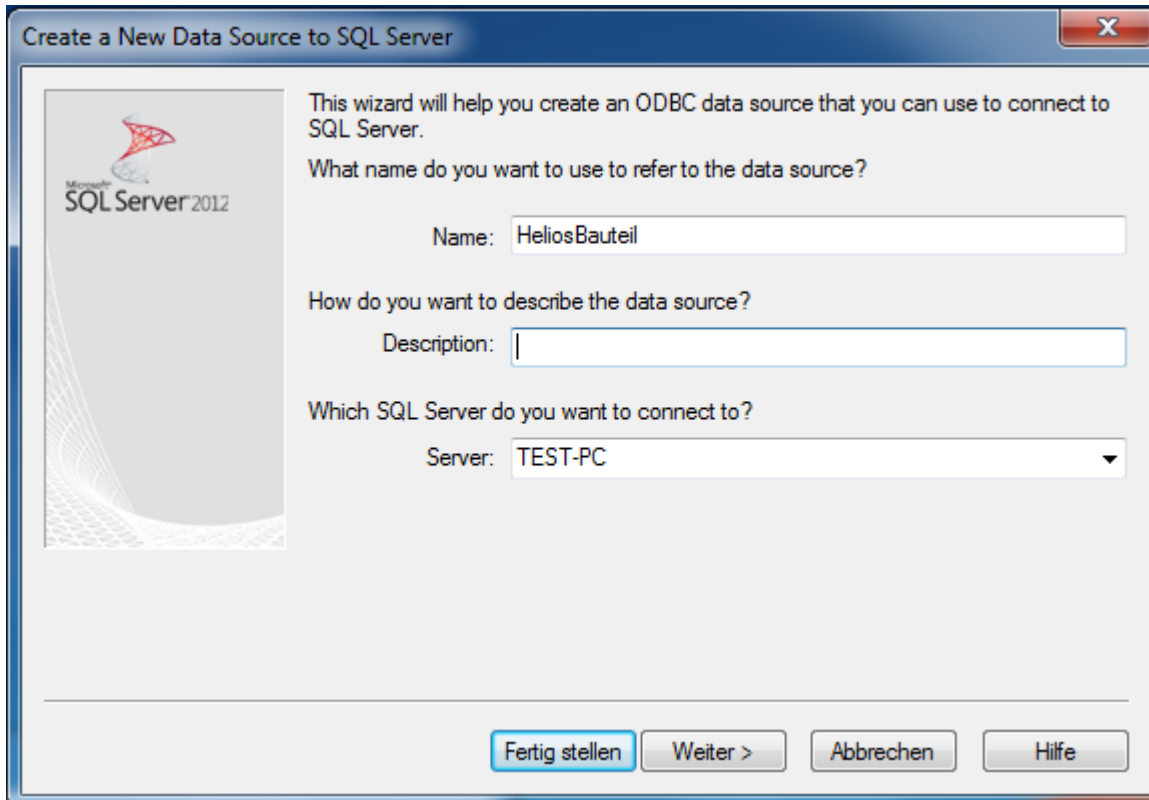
Create a New Data Source to SQL Server

Microsoft SQL Server 2012

This wizard will help you create an ODBC data source that you can use to connect to SQL Server.

What name do you want to use to refer to the data source?

Name: HeliosBauteil

How do you want to describe the data source?

Description:

Which SQL Server do you want to connect to?

Server: TEST-PC

Fertig stellen | Weiter > | Abbrechen | Hilfe